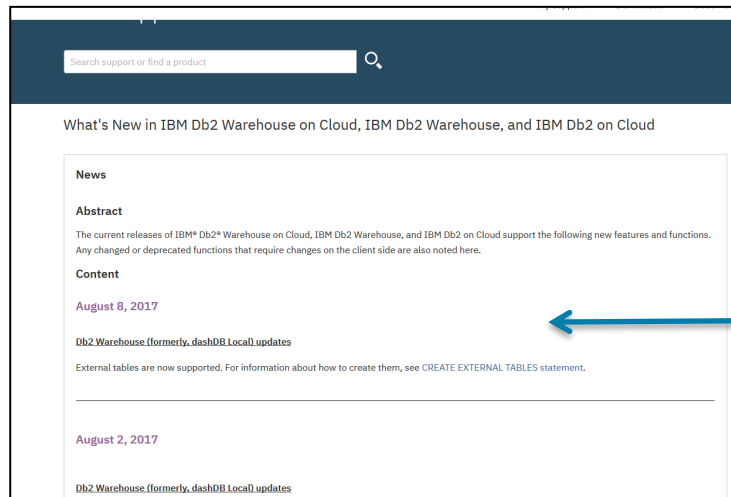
Search support or find a product

What's New in IBM Db2 Warehouse on Cloud, IBM Db2 Warehouse, and IBM Db2 on Cloud

News

Abstract

The current releases of IBM® Db2® Warehouse on Cloud, IBM Db2 Warehouse, and IBM Db2 on Cloud support the following new features and functions. Any changed or deprecated functions that require changes on the client side are also noted here.

Content

August 8, 2017

Db2 Warehouse (formerly, dashDB Local) updates

External tables are now supported. For information about how to create them, see CREATE EXTERNAL TABLES statement.

August 2, 2017

Db2 Warehouse (formerly, dashDB Local) updates